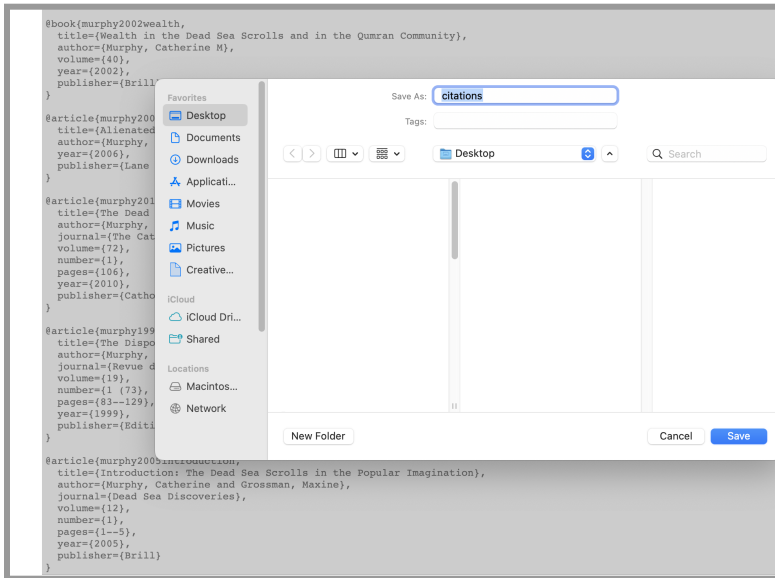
@book{murphy2002wealth,
  title={Wealth in the Dead Sea Scrolls and in the Qumran Community},
  author={Murphy, Catherine M},
  volume={40},
  year={2002},
  publisher={Brill
}

@article{murphy200
  title={Alienated
  author={Murphy,
  year={2006},
  publisher={Lane
}

@article{murphy201
  title={The Dead
  author={Murphy,
  journal={The Cat
  volume={72},
  number={1},
  pages={106},
  year={2010},
  publisher={Catho
}

@article{murphy199
  title={The Dispo
  author={Murphy,
  journal={Revue d
  volume={19},
  number={1 (73},
  pages={83--129},
  year={1999},
  publisher={Editi
}

@article{murphy2005introduction,
  title={Introduction: The Dead Sea Scrolls in the Popular Imagination},
  author={Murphy, Catherine and Grossman, Maxine},
  journal={Dead Sea Discoveries},
  volume={12},
  number={1},
  pages={1--5},
  year={2005},
  publisher={Brill}
}

Favorites
Desktop
Documents
Downloads
Applicati...
Movies
Music
Pictures
Creative...
iCloud
iCloud Dri...
Shared
Locations
Macintos...
Network

Save As: citations
Tags:
Desktop
Search
New Folder
Cancel
Save